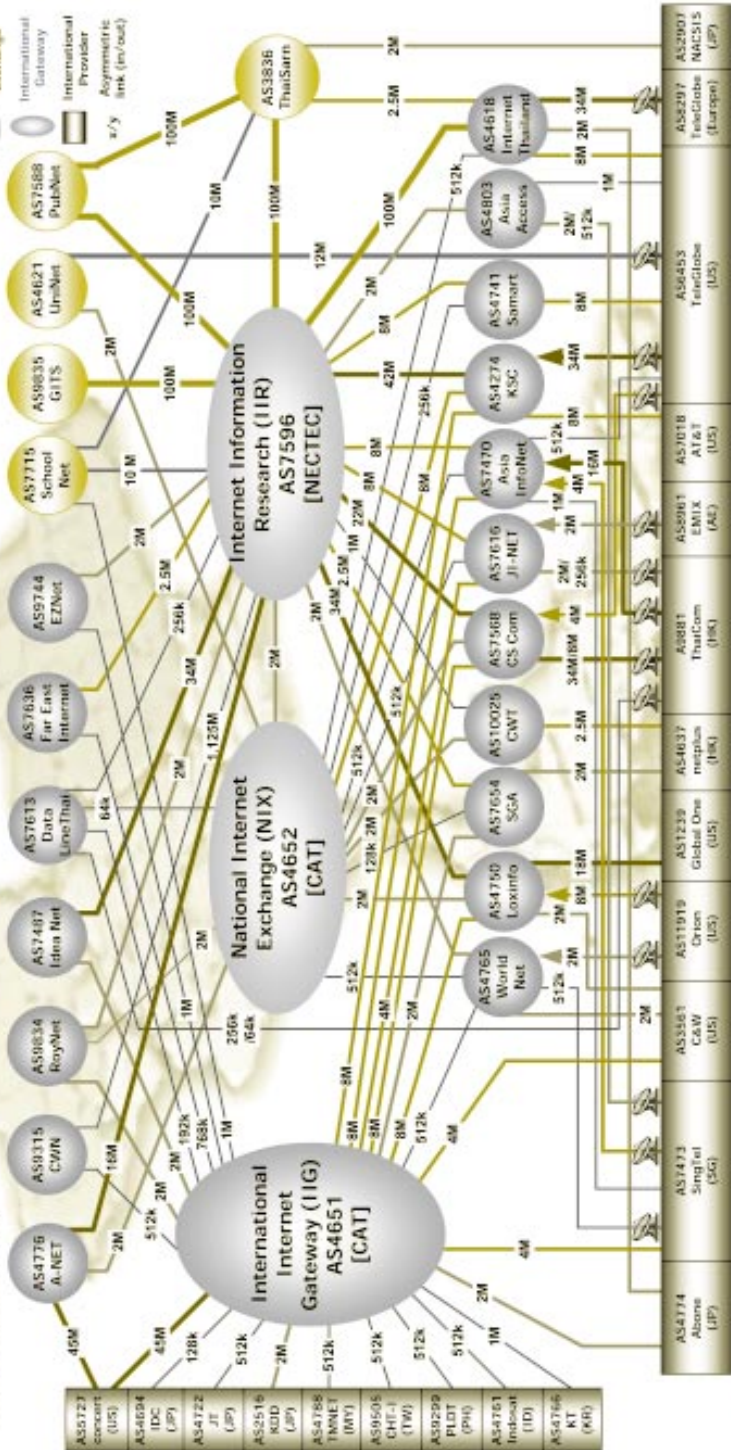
International Gateway
International Provider
x/y
Asymmetric link (in/out)

AS3836 ThaiSarn
AS7588 PubNet
AS4621 UniNet
AS9835 GITS
AS7715 School Net
AS9744 EZNet
AS7636 Far East Internet
AS7613 Data LineThai
AS7487 Idea Net
AS9834 RoyNet
AS9315 CWN
AS4776 A-NET

Internet Information Research (IIR) AS7596 [NECTEC]
National Internet Exchange (NIX) AS4652 [CAT]
International Internet Gateway (IIG) AS4651 [CAT]

AS4618 Internet Thailand
AS4803 Asia Access
AS4741 Samart
AS4274 KSC
AS7470 Asia InfoNet
AS7616 JI-NET
AS7568 CS Com
AS10025 CWT
AS7654 SGA
AS4750 Loxinfo
AS4765 World Net

AS2907 NACSIS (JP)
AS6297 TeleGlobe (Europe)
AS6453 TeleGlobe (US)
AS7018 AT&T (US)
AS8961 EMIX (AE)
AS881 ThaiCom (HK)
AS4637 netplus (HK)
AS1239 Global One (US)
AS11919 Orion (US)
AS3561 C&W (US)
AS7473 SingTel (SG)
AS4774 Abone (JP)

AS5727 concert (US)
AS4694 IDC (JP)
AS4722 JT (JP)
AS2516 KDD (JP)
AS4788 TMNET (MY)
AS9505 CHT-I (TW)
AS9299 PLDT (PH)
AS4761 Indosat (ID)
AS4766 KT (KR)

2M 2.5M 100M 100M 10M 12M 100M 100M 2M 100M 10 M 2M 2.5M 256k 34M 1.125M 2M 2M 64k 2M 1M 256k /64k 192k 768k 1M 2M 16M 2M 512k 2M 45M 45M 128k 512k 2M 512k 512k 512k 512k 1M 2M 4M 4M 2M 8M 8M 8M 8M 8M 512k 2M 4M 512k 2M 128k 2M 2M 512k 512k 2M 34M 2M 2.5M 1M 22M 8M 8M 8M 256k 42M 2M 8M 100M 512k 8M 2M 34M 1M 2M/512k 8M 34M 8M 512k 16M 4M 1M 2M 2M/256k 4M 34M/8M 2.5M 2M 16M 8M 2M 2M 512k 2M 4M 4M 2M